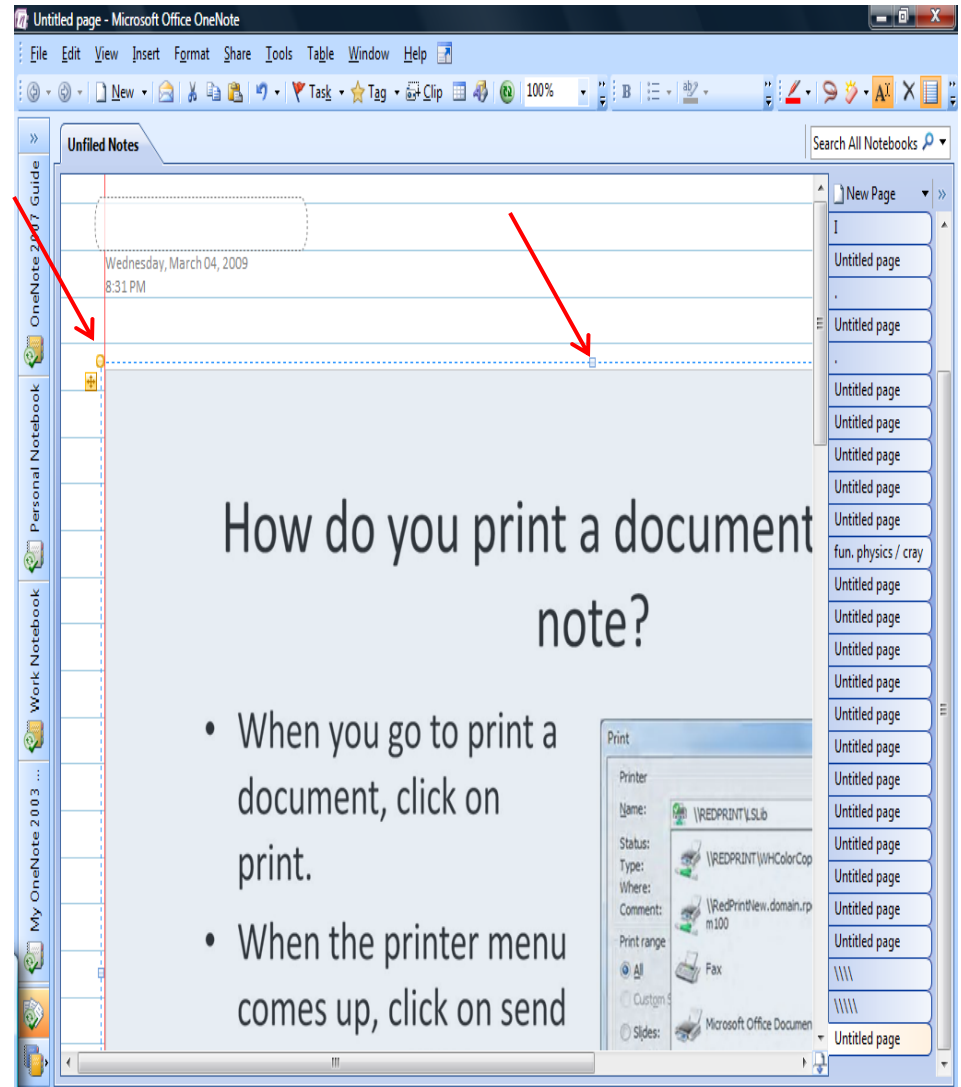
Untitled page - Microsoft Office OneNote

File Edit View Insert Format Share Tools Table Window Help

New Task Tag Clip 100% B

Unfiled Notes

Search All Notebooks

OneNote 2007 Guide

Personal Notebook

Work Notebook

My OneNote 2003 ...

Wednesday, March 04, 2009
8:31 PM

How do you print a document note?

• When you go to print a document, click on print.

• When the printer menu comes up, click on send

Print
Printer
Name: \\REDPRINT\LSLib
Status:
Type:
Where:
Comment:
\\REDPRINT\WHColorCop
\\RedPrintNew.domain.rp m100
Fax
Microsoft Office Documen
Print range
All
Custom
Slides:

New Page
I
Untitled page
.
Untitled page
.
Untitled page
Untitled page
Untitled page
Untitled page
Untitled page
fun. physics / cray
Untitled page
Untitled page
Untitled page
Untitled page
Untitled page
Untitled page
Untitled page
Untitled page
Untitled page
Untitled page
Untitled page
Untitled page
\\\\
\\\\\
Untitled page